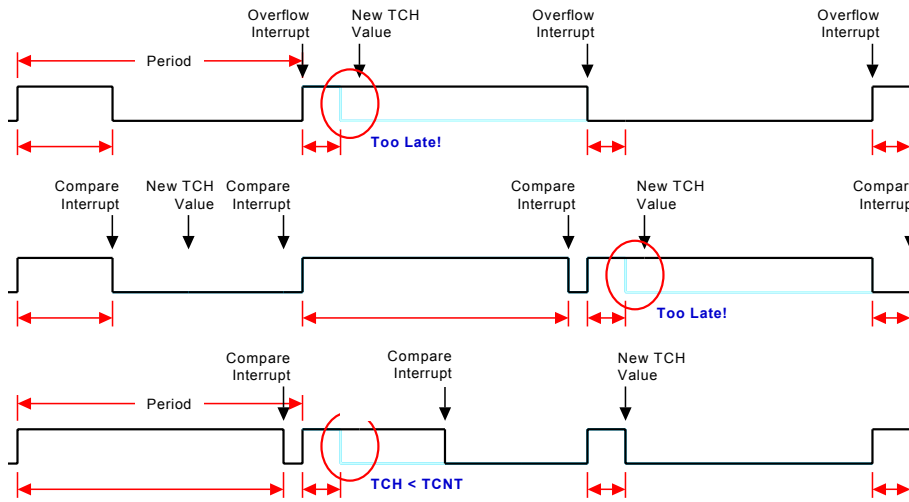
Overflow Interrupt

New TCH Value

Overflow Interrupt

Overflow Interrupt

Period

Too Late!

Compare Interrupt

New TCH Value

Compare Interrupt

Compare Interrupt

New TCH Value

Compar
Interru

Too Late!

Compare Interrupt

Compare Interrupt

New TCH Value

Period

TCH < TCNT